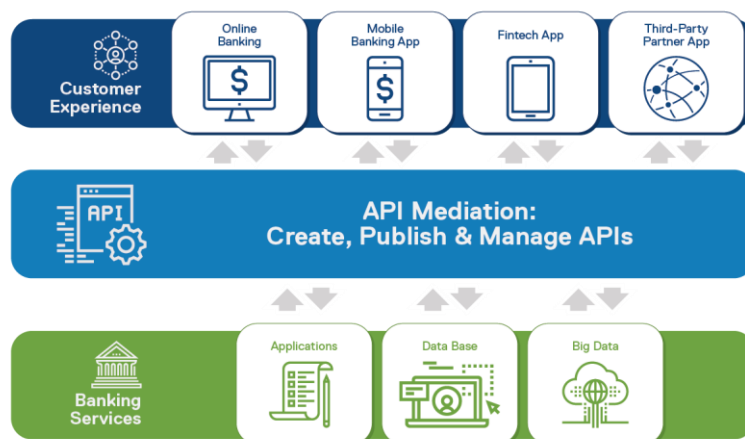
Customer Experience

Online Banking

Mobile Banking App

Fintech App

Third-Party Partner App

$

$

API

API Mediation:
Create, Publish & Manage APIs

Banking Services

Applications

Data Base

Big Data